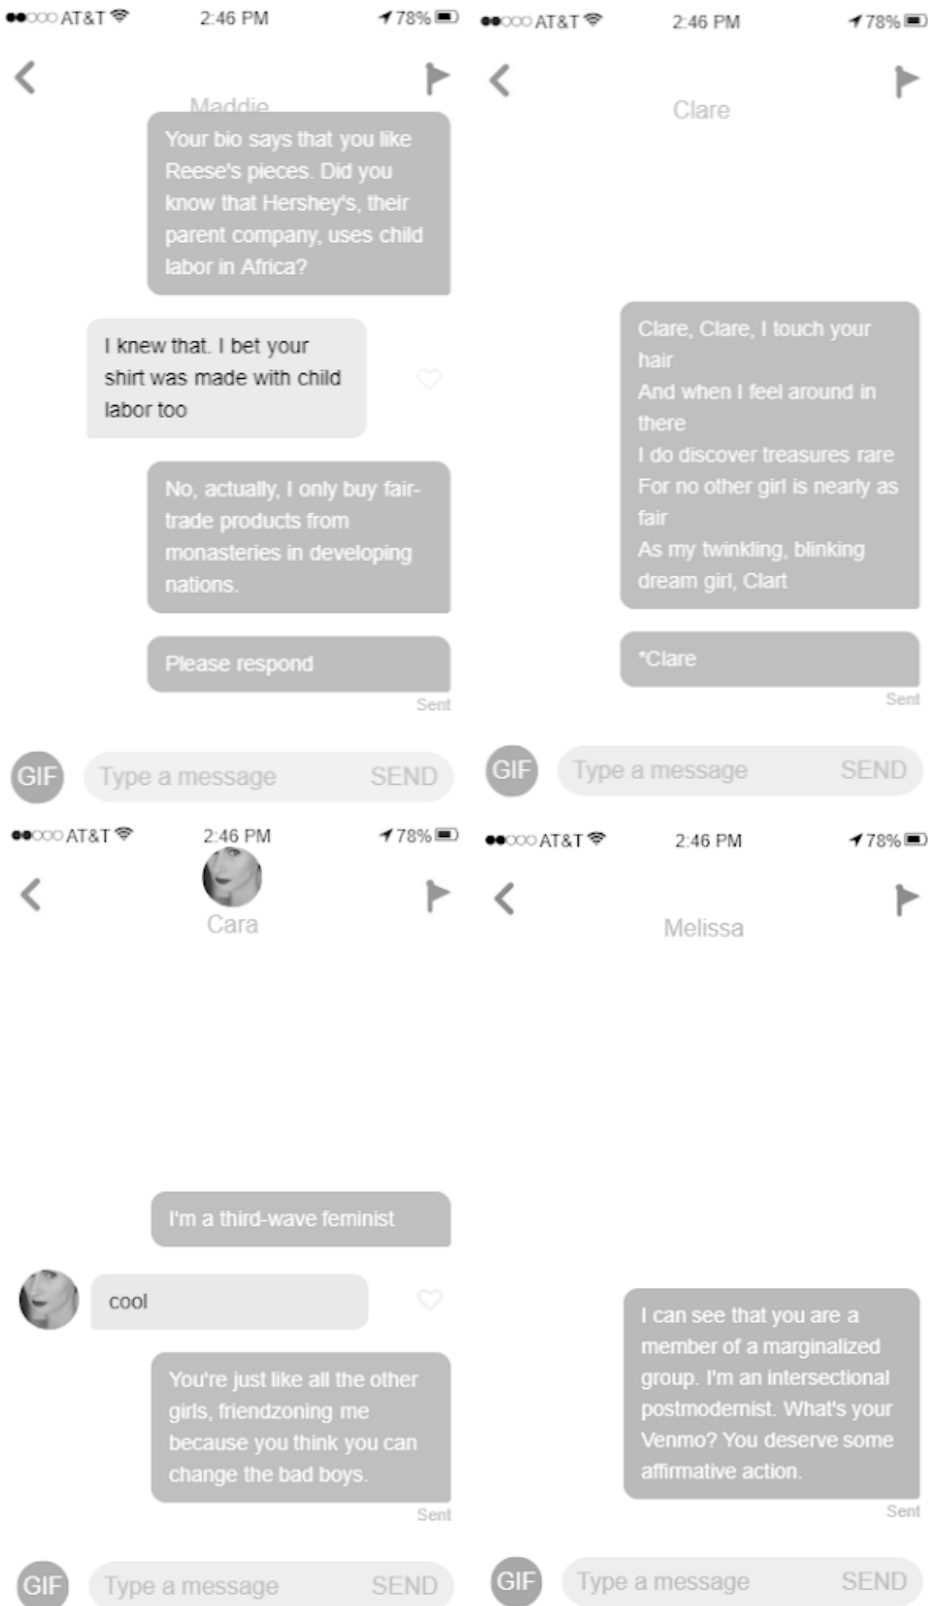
●●○○○ AT&T 2:46 PM 78%

Maddie

Your bio says that you like Reese's pieces. Did you know that Hershey's, their parent company, uses child labor in Africa?

I knew that. I bet your shirt was made with child labor too

No, actually, I only buy fair-trade products from monasteries in developing nations.

Please respond

Sent

GIF Type a message SEND

●●○○○ AT&T 2:46 PM 78%

Clare

Clare, Clare, I touch your hair
And when I feel around in there
I do discover treasures rare
For no other girl is nearly as fair
As my twinkling, blinking dream girl, Clart

*Clare

Sent

GIF Type a message SEND

●●○○○ AT&T 2:46 PM 78%

Cara

I'm a third-wave feminist

cool

You're just like all the other girls, friendzoning me because you think you can change the bad boys.

Sent

GIF Type a message SEND

●●○○○ AT&T 2:46 PM 78%

Melissa

I can see that you are a member of a marginalized group. I'm an intersectional postmodernist. What's your Venmo? You deserve some affirmative action.

Sent

GIF Type a message SEND